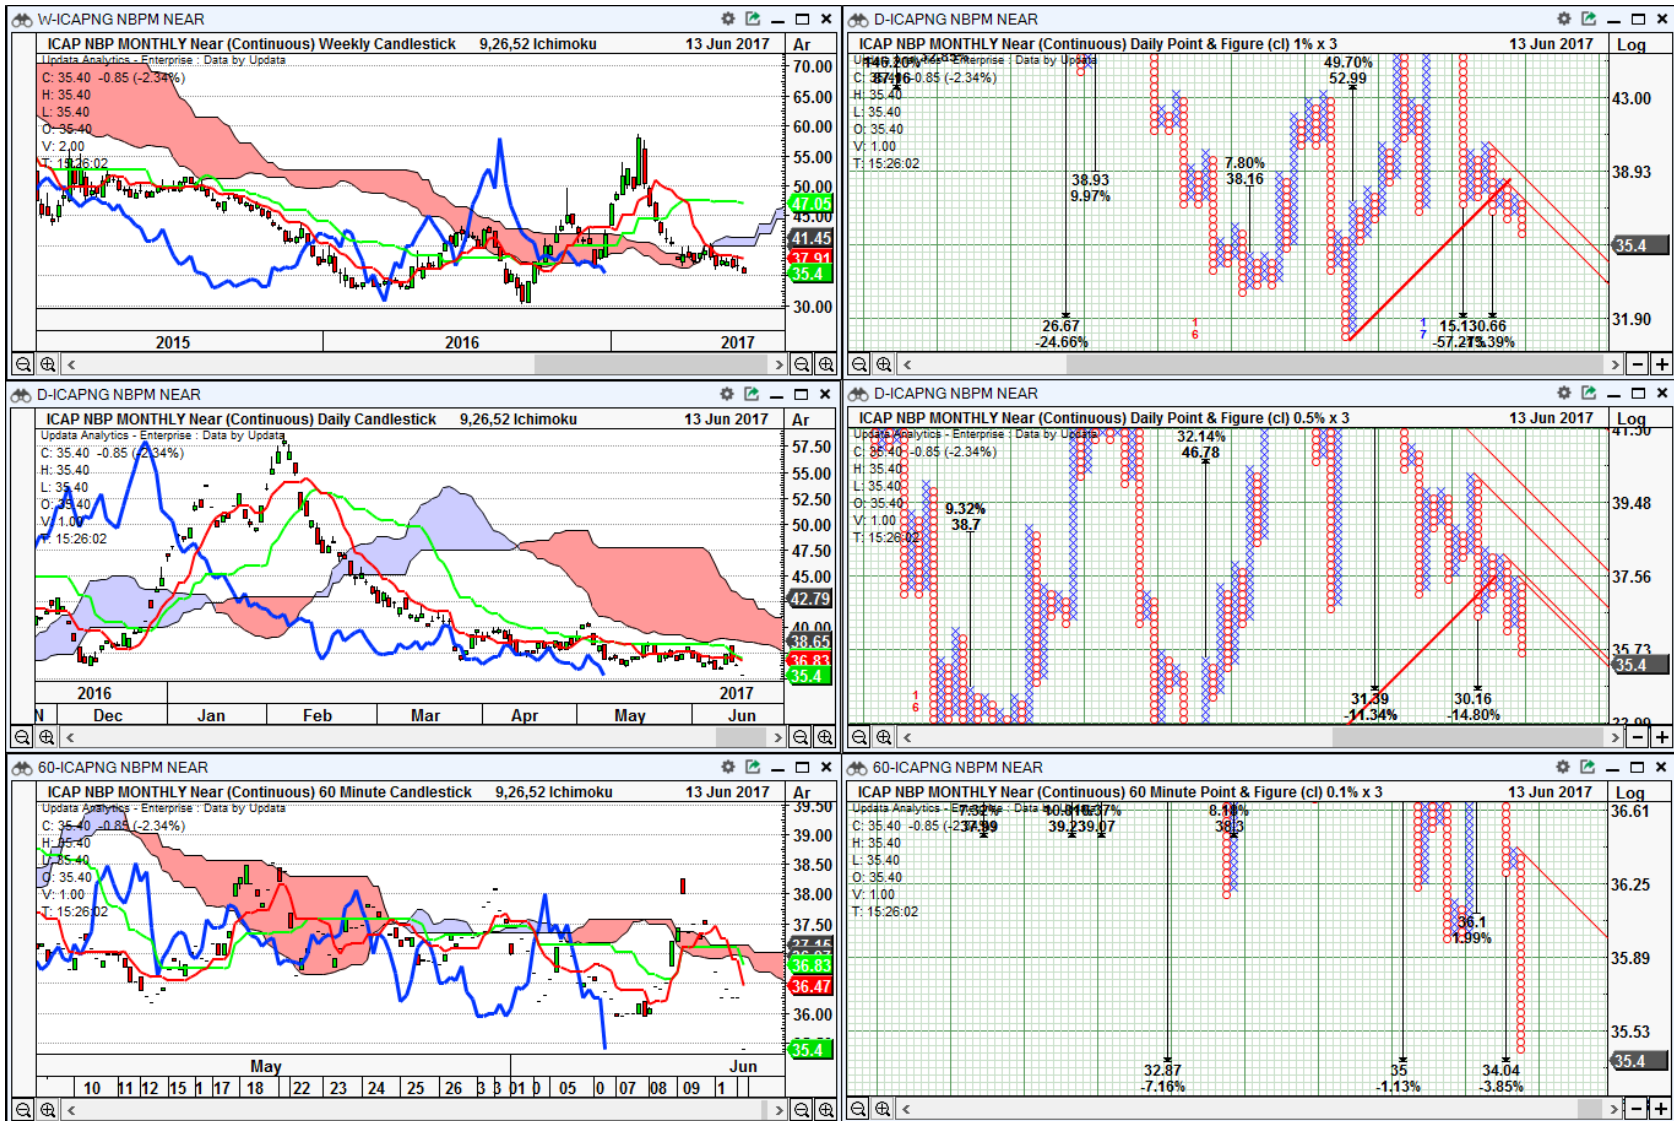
W-ICAPNG NBPM NEAR

ICAP NBP MONTHLY Near (Continuous) Weekly Candlestick 9,26,52 Ichimoku 13 Jun 2017 Ar

Updata Analytics - Enterprise : Data by Updata

C: 35.40 -0.85 (-2.34%)
H: 35.40
L: 35.40
O: 35.40
V: 2.00
T: 15:26:02

70.00
65.00
60.00
55.00
50.00
47.05
45.00
41.45
37.91
35.4
30.00

2015 2016 2017

D-ICAPNG NBPM NEAR

ICAP NBP MONTHLY Near (Continuous) Daily Point & Figure (cl) 1% x 3 13 Jun 2017 Log

Updata Analytics - Enterprise : Data by Updata

C: 35.40 -0.85 (-2.34%)
H: 35.40
L: 35.40
O: 35.40
V: 1.00
T: 15:26:02

146.20%
87.96
38.93
9.97%
26.67
-24.66%
49.70%
52.99
7.80%
38.16
15.130.66
-57.275.39%

43.00
38.93
35.4
31.90

D-ICAPNG NBPM NEAR

ICAP NBP MONTHLY Near (Continuous) Daily Candlestick 9,26,52 Ichimoku 13 Jun 2017 Ar

Updata Analytics - Enterprise : Data by Updata

C: 35.40 -0.85 (-2.34%)
H: 35.40
L: 35.40
O: 35.40
V: 1.00
T: 15:26:02

57.50
55.00
52.50
50.00
47.50
45.00
42.79
40.00
38.65
36.83
35.4

2016 2017
N Dec Jan Feb Mar Apr May Jun

D-ICAPNG NBPM NEAR

ICAP NBP MONTHLY Near (Continuous) Daily Point & Figure (cl) 0.5% x 3 13 Jun 2017 Log

Updata Analytics - Enterprise : Data by Updata

C: 35.40 -0.85 (-2.34%)
H: 35.40
L: 35.40
O: 35.40
V: 1.00
T: 15:26:02

32.14%
46.78
9.32%
38.7
31.39
-11.34%
30.16
-14.80%

41.30
39.48
37.56
35.73
35.4

60-ICAPNG NBPM NEAR

ICAP NBP MONTHLY Near (Continuous) 60 Minute Candlestick 9,26,52 Ichimoku 13 Jun 2017 Ar

Updata Analytics - Enterprise : Data by Updata

C: 35.40 -0.85 (-2.34%)
H: 35.40
L: 35.40
O: 35.40
V: 1.00
T: 15:26:02

39.50
39.00
38.50
38.00
37.50
37.15
36.83
36.47
36.00
35.4

May Jun
10 11 12 15 1 17 18 22 23 24 25 26 3 3 01 0 05 0 07 08 09 1

60-ICAPNG NBPM NEAR

ICAP NBP MONTHLY Near (Continuous) 60 Minute Point & Figure (cl) 0.1% x 3 13 Jun 2017 Log

Updata Analytics - Enterprise : Data by Updata

C: 35.40 -0.85 (-2.34%)
H: 35.40
L: 35.40
O: 35.40
V: 1.00
T: 15:26:02

7.32%
37.99
10.816.37%
39.239.07
8.18%
38.3
36.1
1.99%
32.87
-7.16%
35
-1.13%
34.04
-3.85%

36.61
36.25
35.89
35.53
35.4